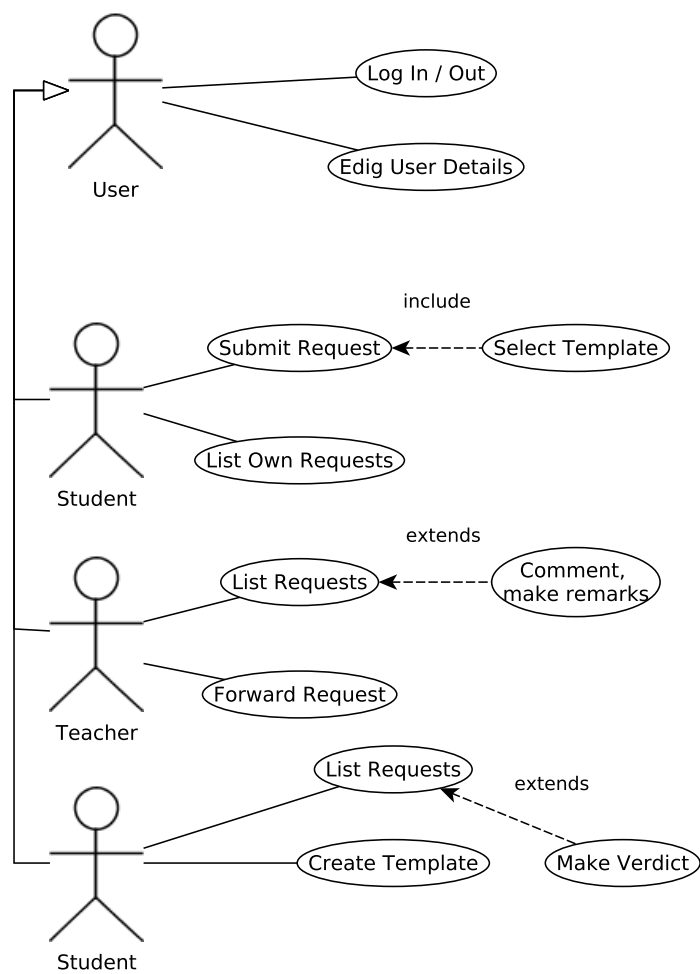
User

Log In / Out

Edig User Details

include

Submit Request

Select Template

Student

List Own Requests

extends

List Requests

Comment, make remarks

Teacher

Forward Request

List Requests

extends

Create Template

Make Verdict

Student